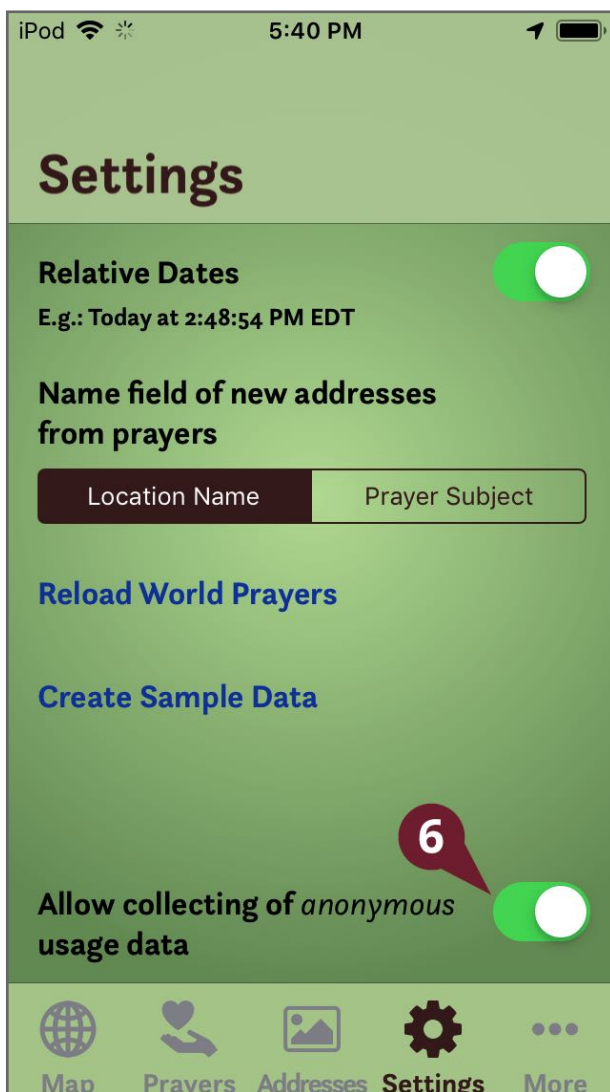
iPod 5:40 PM

Settings

Relative Dates
E.g.: Today at 2:48:54 PM EDT

Name field of new addresses from prayers

Location Name | Prayer Subject

Reload World Prayers

Create Sample Data

6

Allow collecting of *anonymous* usage data

Map Prayers Addresses Settings More